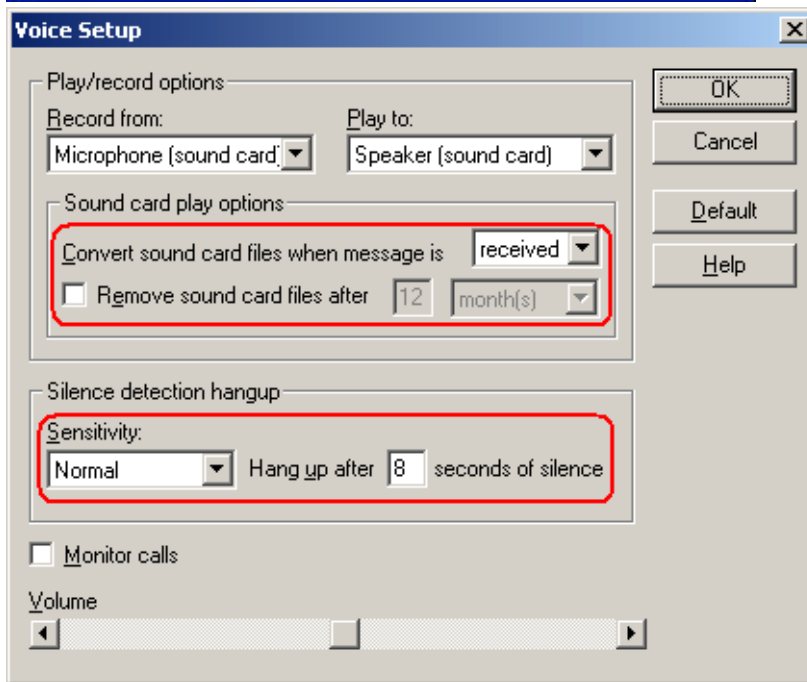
Voice Setup

Play/record options

Record from:
Microphone (sound card)

Play to:
Speaker (sound card)

Sound card play options

Convert sound card files when message is received

Remove sound card files after 12 month(s)

Silence detection hangup

Sensitivity:
Normal

Hang up after 8 seconds of silence

Monitor calls

Volume

OK
Cancel
Default
Help